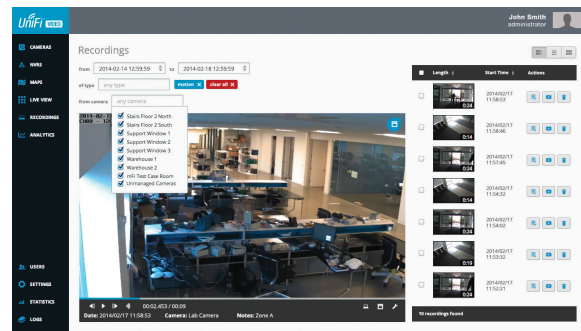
UniFi VIDEO

John Smith
administrator

CAMERAS
NVRS
MAPS
LIVE VIEW
RECORDINGS
ANALYTICS

Recordings

from 2014-02-14 12:59:59 to 2014-02-18 12:59:59

of type any type motion × clear all ×

from camera any camera

Stairs Floor 2 North
Stairs Floor 2 South
Support Window 1
Support Window 2
Support Window 3
Warehouse 1
Warehouse 2
mFi Test Case Room
Unmanaged Cameras

2014-02-17
CAM0 - Lab

00:02.453 / 00:09

Date: 2014/02/17 11:58:53 Camera: Lab Camera Notes: Zone A

| | Length | Start Time | Actions |
|---|---|---|---|
| | 0:24 | 2014/02/17 11:58:53 | |
| | 0:14 | 2014/02/17 11:58:46 | |
| | 0:24 | 2014/02/17 11:57:45 | |
| | 0:14 | 2014/02/17 11:54:32 | |
| | 0:24 | 2014/02/17 11:54:02 | |
| | 0:19 | 2014/02/17 11:53:32 | |
| | 0:24 | 2014/02/17 11:52:21 | |

10 recordings found

USERS
SETTINGS
STATISTICS
LOGS